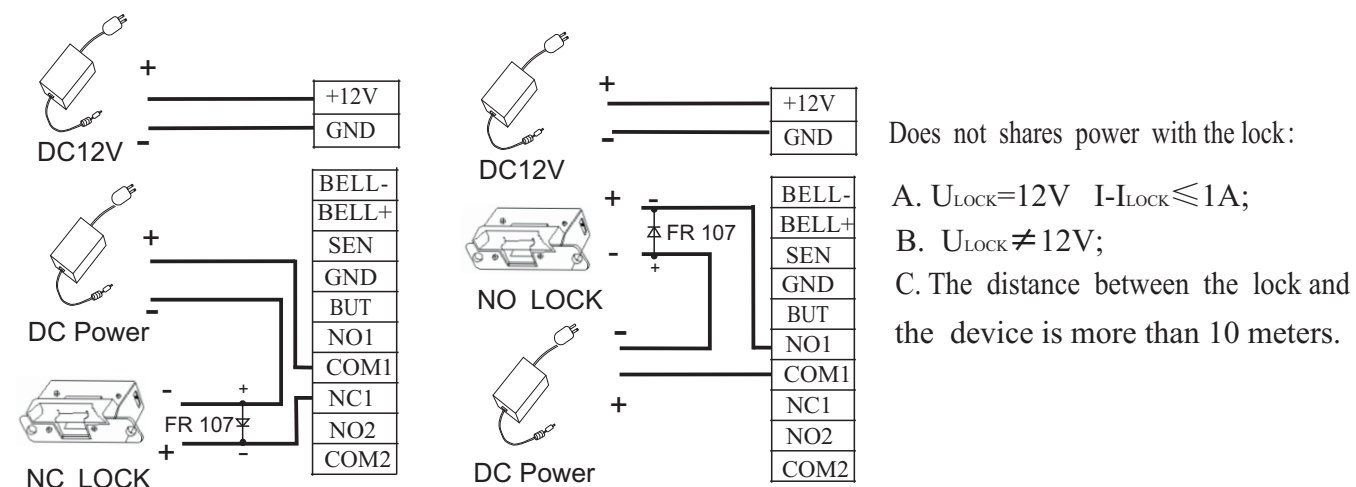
+
-
DC12V

| +12V |
|---|
| GND |

+
-
DC Power

| BELL- |
|---|
| BELL+ |
| SEN |
| GND |
| BUT |
| NO1 |
| COM1 |
| NC1 |
| NO2 |
| COM2 |

-
+
FR 107
+
-
NC LOCK

+
-
DC12V

| +12V |
|---|
| GND |

+
-
FR 107
-
+
NO LOCK

| BELL- |
|---|
| BELL+ |
| SEN |
| GND |
| BUT |
| NO1 |
| COM1 |
| NC1 |
| NO2 |
| COM2 |

-
+
DC Power

Does not shares power with the lock:

A. $U_{LOCK}$=12V I-$I_{LOCK}$$\leqslant$1A;

B. $U_{LOCK}$$\neq$12V;

C. The distance between the lock and the device is more than 10 meters.